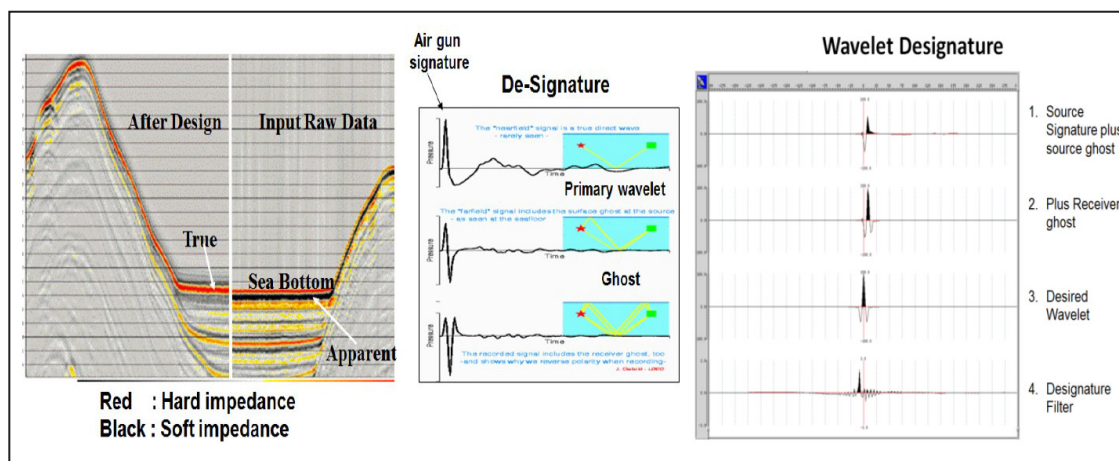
After Design

Input Raw Data

True

Sea Bottom

Apparent

Red : Hard impedance
Black : Soft impedance

Air gun signature

De-Signature

The "nearfield" signal is a true direct wave - rarely seen -

Pressure

Time

Primary wavelet

The "farfield" signal includes the surface ghost at the source - as seen at the seafloor

Pressure

Time

Ghost

Pressure

Time

The recorded signal includes the receiver ghost, too - and shows why we reverse polarity when recording -

J. Diebold - LDEO

Wavelet Designature

1. Source Signature plus source ghost

2. Plus Receiver ghost

3. Desired Wavelet

4. Designature Filter